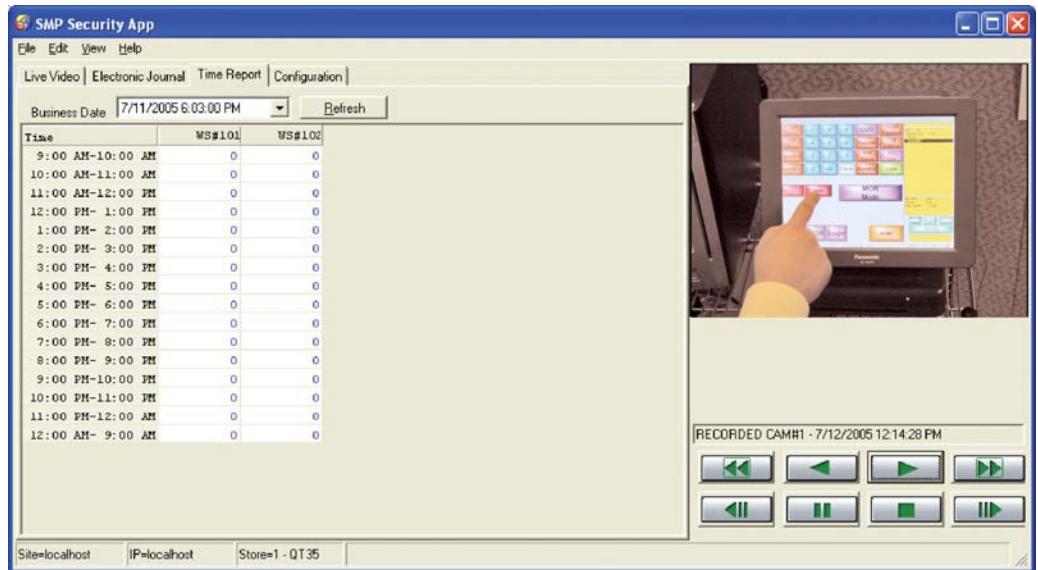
SMP Security App

File Edit View Help

Live Video | Electronic Journal | Time Report | Configuration

Business Date 7/11/2005 6:03:00 PM Refresh

| Time | WS#101 | WS#102 |
|---|---|---|
| 9:00 AM-10:00 AM | 0 | 0 |
| 10:00 AM-11:00 AM | 0 | 0 |
| 11:00 AM-12:00 PM | 0 | 0 |
| 12:00 PM- 1:00 PM | 0 | 0 |
| 1:00 PM- 2:00 PM | 0 | 0 |
| 2:00 PM- 3:00 PM | 0 | 0 |
| 3:00 PM- 4:00 PM | 0 | 0 |
| 4:00 PM- 5:00 PM | 0 | 0 |
| 5:00 PM- 6:00 PM | 0 | 0 |
| 6:00 PM- 7:00 PM | 0 | 0 |
| 7:00 PM- 8:00 PM | 0 | 0 |
| 8:00 PM- 9:00 PM | 0 | 0 |
| 9:00 PM-10:00 PM | 0 | 0 |
| 10:00 PM-11:00 PM | 0 | 0 |
| 11:00 PM-12:00 AM | 0 | 0 |
| 12:00 AM- 9:00 AM | 0 | 0 |

Panasonic

RECORDED CAM#1 - 7/12/2005 12:14:28 PM

Site=localhost IP=localhost Store=1 - QT35